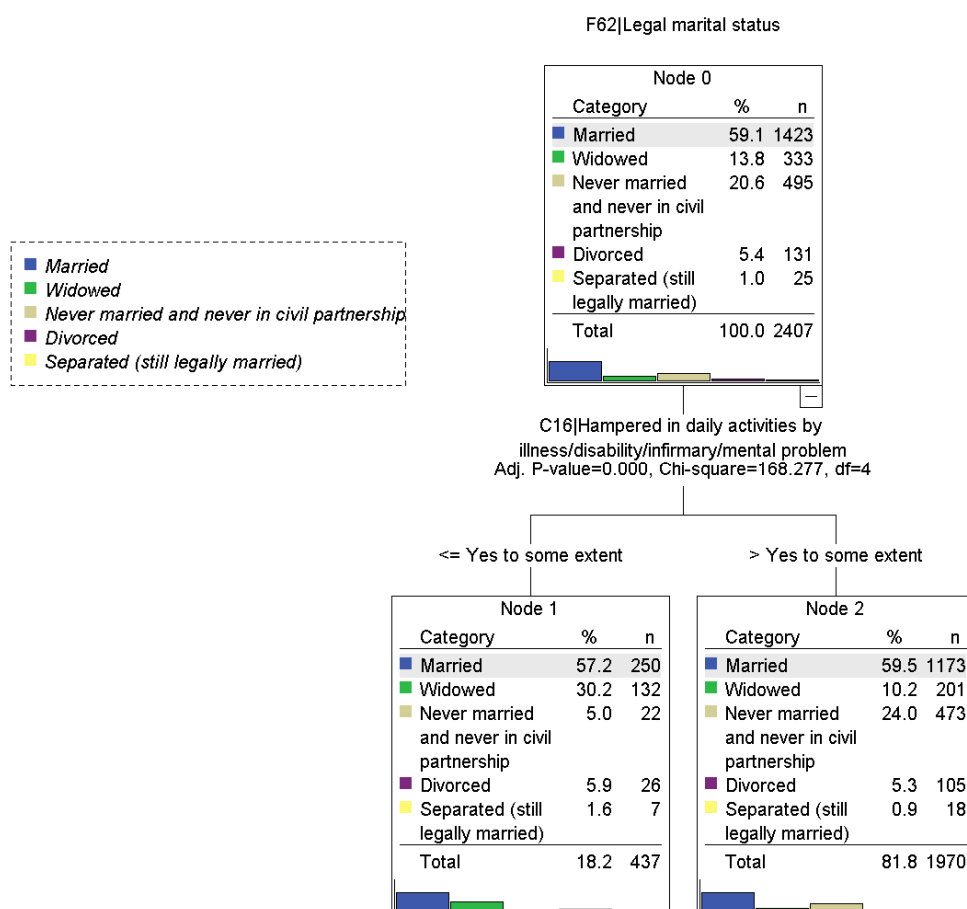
F62|Legal marital status

Married
Widowed
Never married and never in civil partnership
Divorced
Separated (still legally married)

Node 0

| Category | % | n |
|---|---|---|
| Married | 59.1 | 1423 |
| Widowed | 13.8 | 333 |
| Never married and never in civil partnership | 20.6 | 495 |
| Divorced | 5.4 | 131 |
| Separated (still legally married) | 1.0 | 25 |
| Total | 100.0 | 2407 |

−

C16|Hampered in daily activities by illness/disability/infirmary/mental problem
Adj. P-value=0.000, Chi-square=168.277, df=4

<= Yes to some extent

> Yes to some extent

Node 1

| Category | % | n |
|---|---|---|
| Married | 57.2 | 250 |
| Widowed | 30.2 | 132 |
| Never married and never in civil partnership | 5.0 | 22 |
| Divorced | 5.9 | 26 |
| Separated (still legally married) | 1.6 | 7 |
| Total | 18.2 | 437 |

Node 2

| Category | % | n |
|---|---|---|
| Married | 59.5 | 1173 |
| Widowed | 10.2 | 201 |
| Never married and never in civil partnership | 24.0 | 473 |
| Divorced | 5.3 | 105 |
| Separated (still legally married) | 0.9 | 18 |
| Total | 81.8 | 1970 |